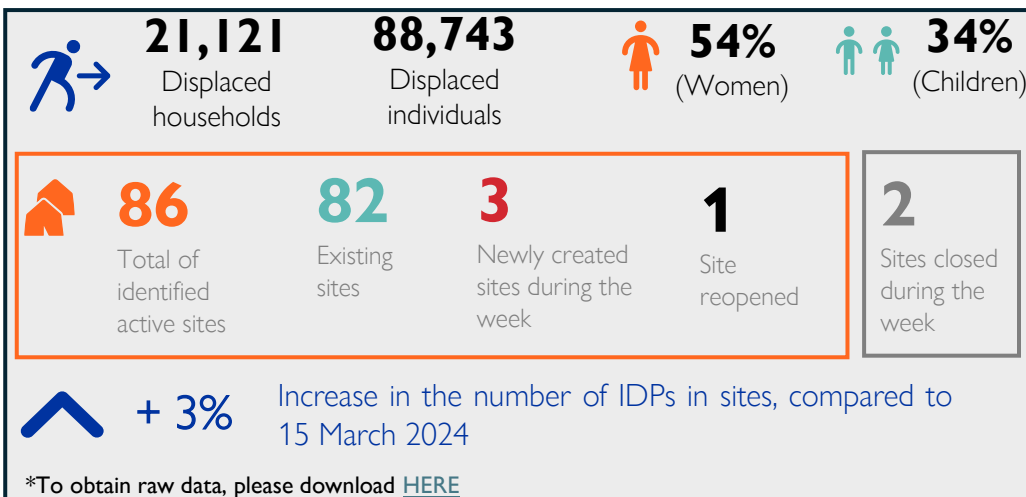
21,121
Displaced households

88,743
Displaced individuals

54%
(Women)

34%
(Children)

86
Total of identified active sites

82
Existing sites

3
Newly created sites during the week

1
Site reopened

2
Sites closed during the week

+ 3%
Increase in the number of IDPs in sites, compared to 15 March 2024

*To obtain raw data, please download HERE